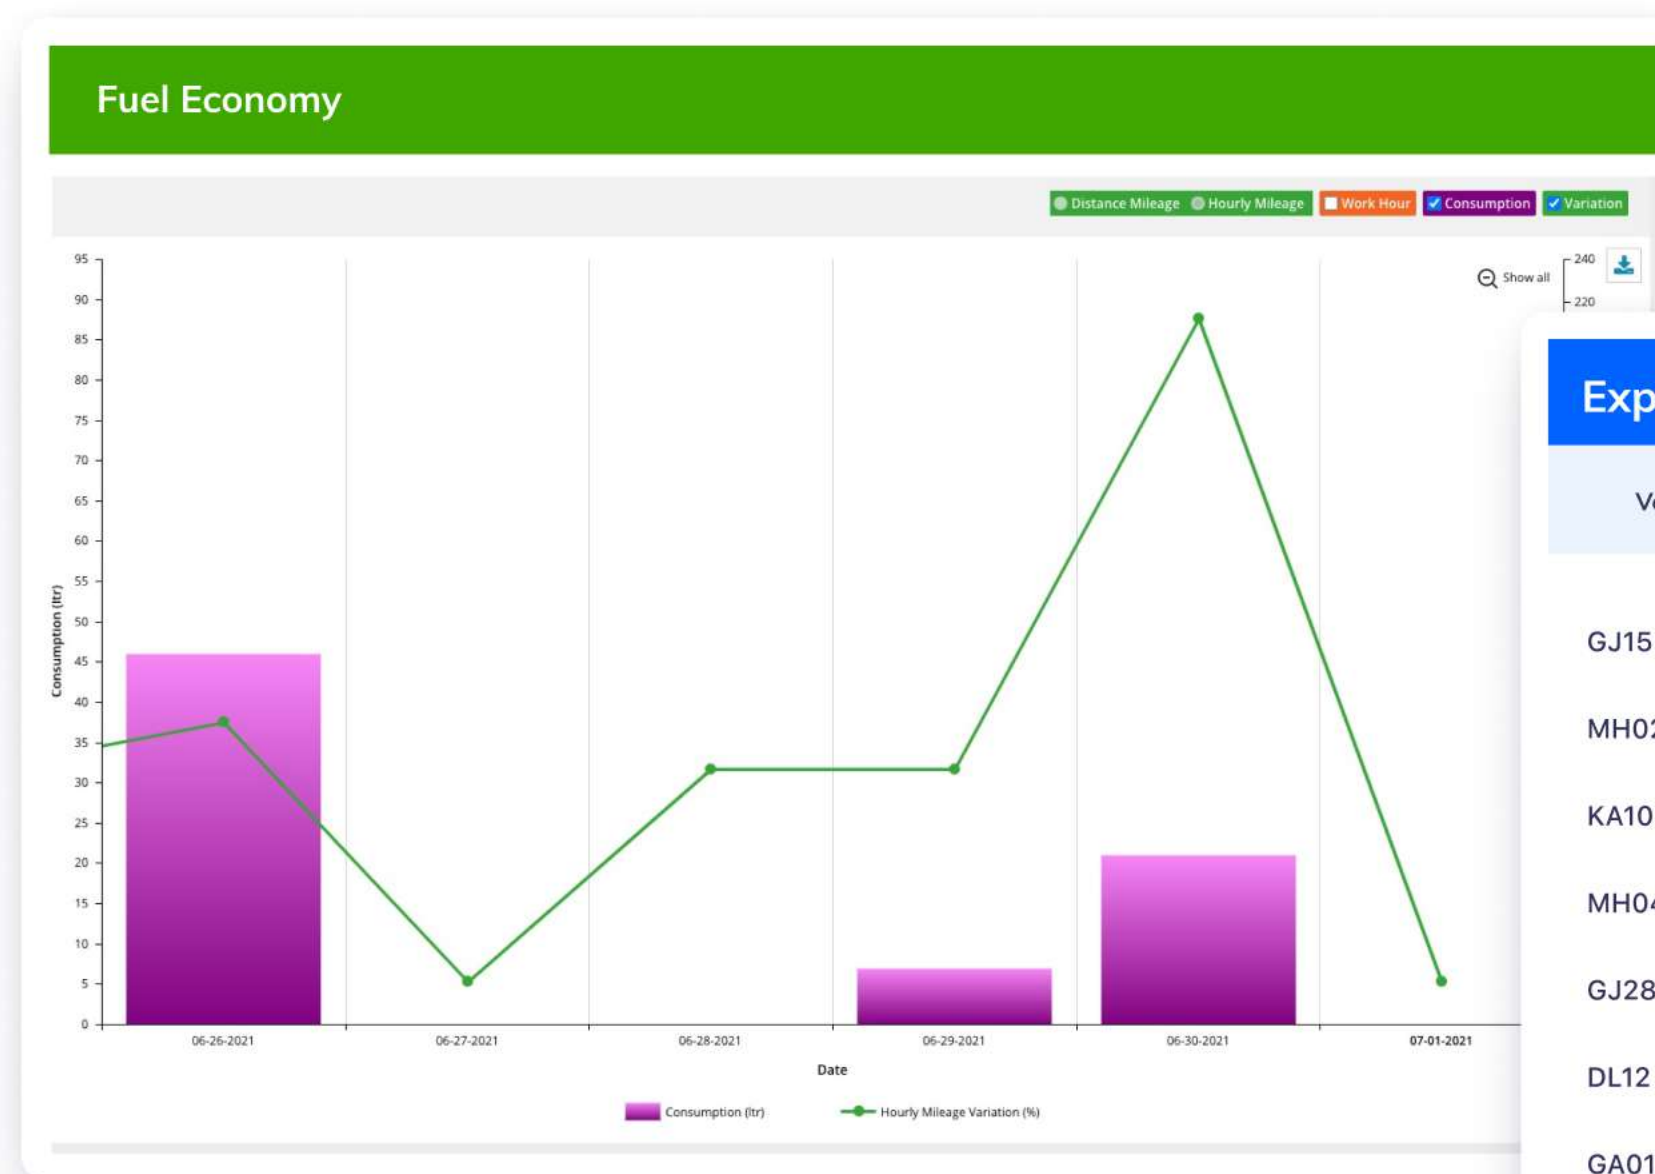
Fuel Economy

Distance Mileage Hourly Mileage Work Hour Consumption Variation

Show all

240
220

95
90
85
80
75
70
65
60
55
50
45
40
35
30
25
20
15
10
5
0

Consumption (ltr)

06-26-2021 06-27-2021 06-28-2021 06-29-2021 06-30-2021 07-01-2021

Date

Consumption (ltr) Hourly Mileage Variation (%)

Exp

V

GJ15

MH0

KA10

MH0

GJ28

DL12

GA01